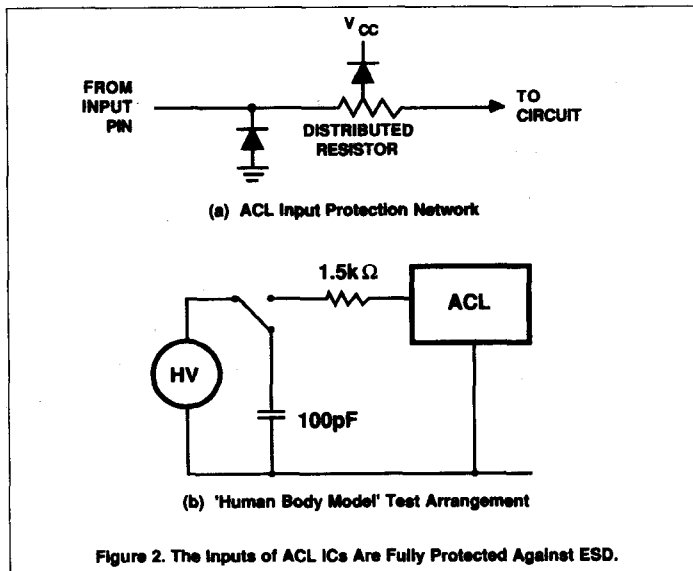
$V_{CC}$

FROM INPUT PIN

DISTRIBUTED RESISTOR

TO CIRCUIT

(a) ACL Input Protection Network

1.5k $\Omega$

ACL

HV

100pF

(b) 'Human Body Model' Test Arrangement

Figure 2. The Inputs of ACL ICs Are Fully Protected Against ESD.